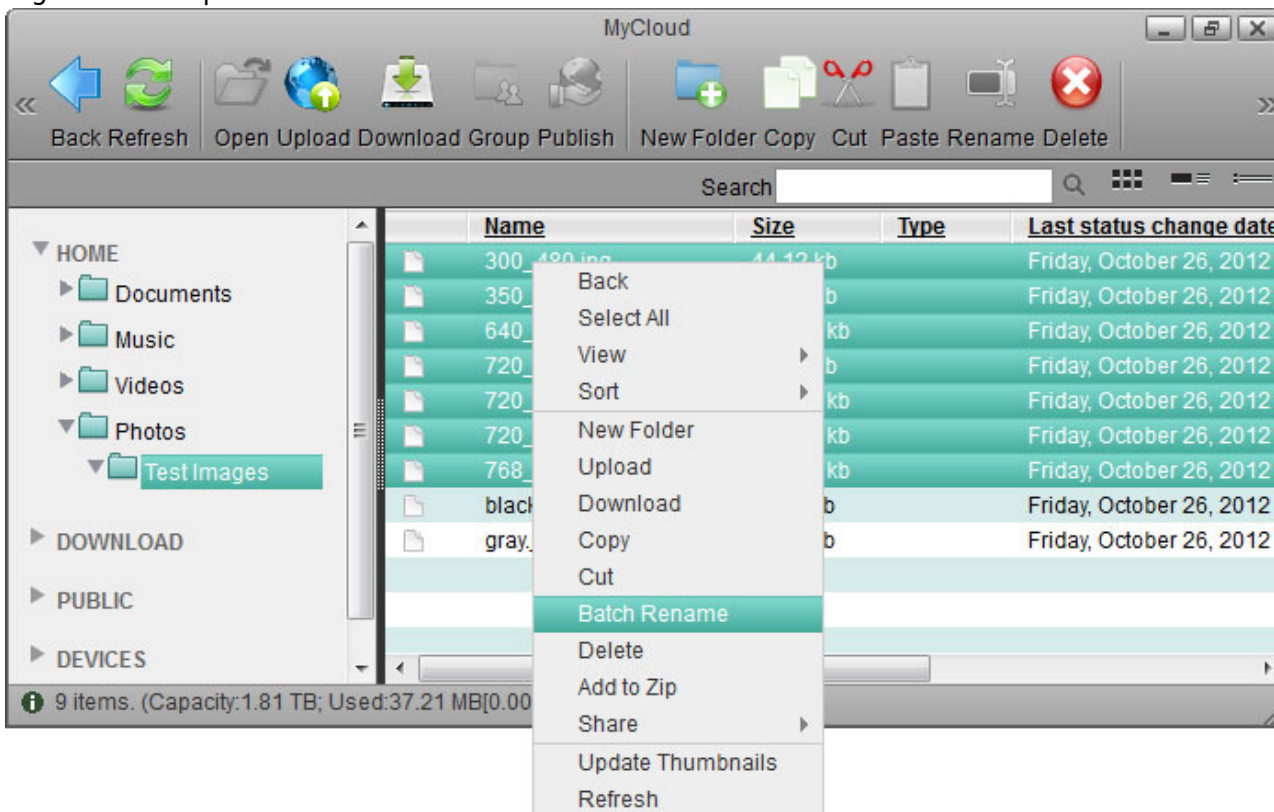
MyCloud

Back Refresh Open Upload Download Group Publish New Folder Copy Cut Paste Rename Delete

Search

HOME
Documents
Music
Videos
Photos
Test Images
DOWNLOAD
PUBLIC
DEVICES

| Name | Size | Type | Last status change date |
|---|---|---|---|
| 300_480.jpg | 44.12 kb | | Friday, October 26, 2012 |
| 350_ | b | | Friday, October 26, 2012 |
| 640_ | kb | | Friday, October 26, 2012 |
| 720_ | b | | Friday, October 26, 2012 |
| 720_ | kb | | Friday, October 26, 2012 |
| 720_ | kb | | Friday, October 26, 2012 |
| 768_ | kb | | Friday, October 26, 2012 |
| black | b | | Friday, October 26, 2012 |
| gray. | b | | Friday, October 26, 2012 |

Back
Select All
View
Sort
New Folder
Upload
Download
Copy
Cut
Batch Rename
Delete
Add to Zip
Share
Update Thumbnails
Refresh

9 items. (Capacity:1.81 TB; Used:37.21 MB[0.00